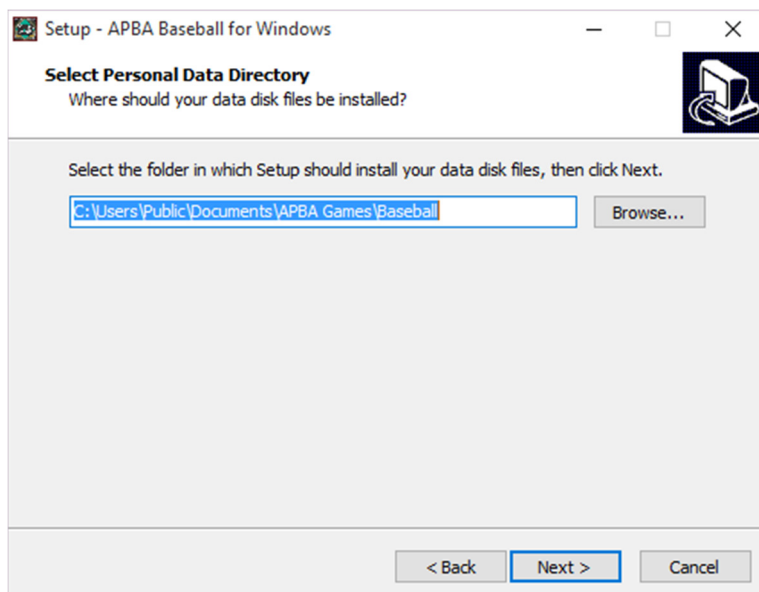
Setup - APBA Baseball for Windows

Select Personal Data Directory
Where should your data disk files be installed?

Select the folder in which Setup should install your data disk files, then click Next.

C:\Users\Public\Documents\APBA Games\Baseball

Browse...

< Back

Next >

Cancel